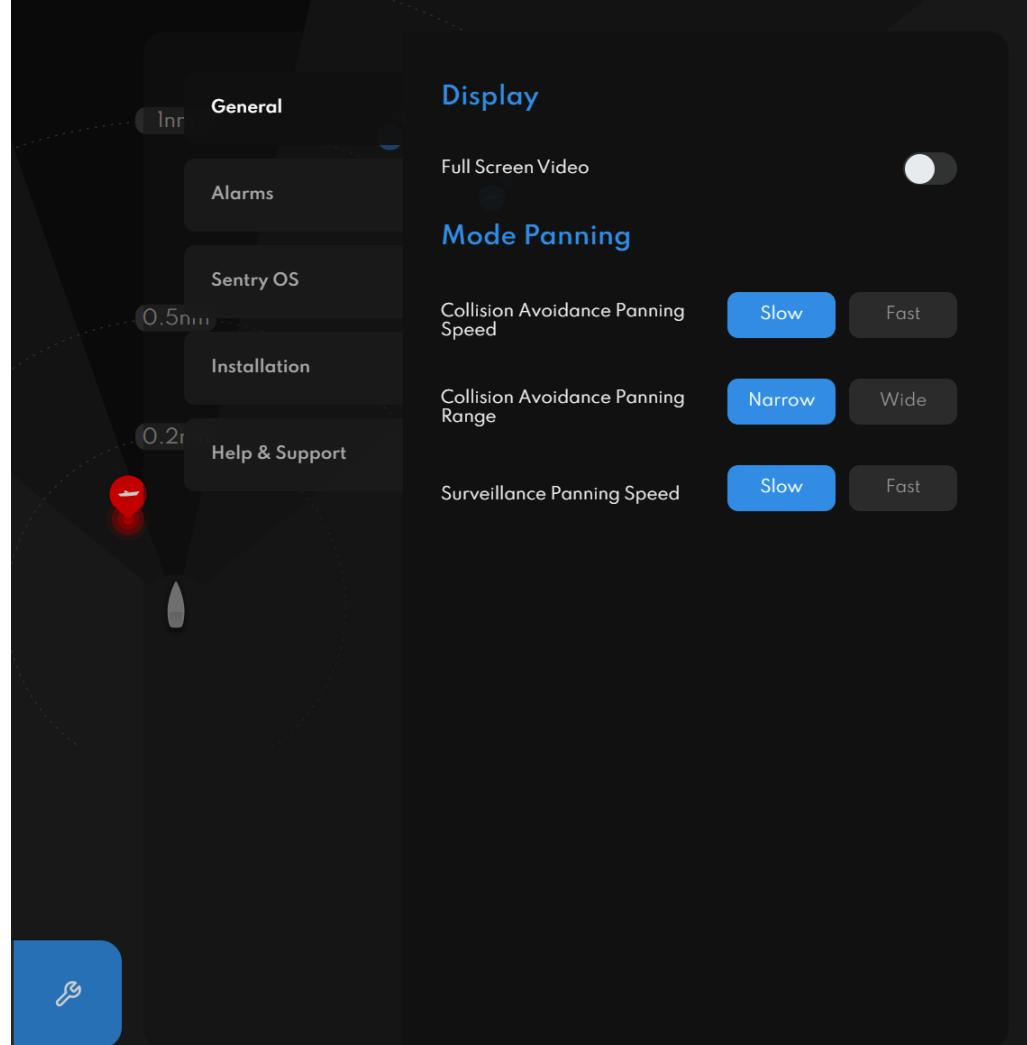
1nm

0.5nm

0.2nm

General

Alarms

Sentry OS

Installation

Help & Support

Display

Full Screen Video

Mode Panning

Collision Avoidance Panning Speed

Slow

Fast

Collision Avoidance Panning Range

Narrow

Wide

Surveillance Panning Speed

Slow

Fast